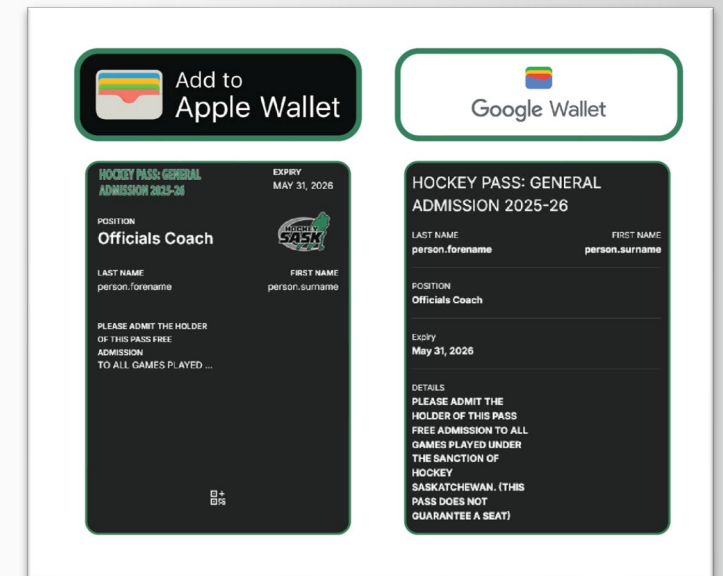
Add to Apple Wallet

Google Wallet

HOCKEY PASS: GENERAL ADMISSION 2025-26

EXPIRY
MAY 31, 2026

POSITION
Officials Coach

HOCKEY SASK

LAST NAME
person.forename

FIRST NAME
person.surname

PLEASE ADMIT THE HOLDER OF THIS PASS FREE ADMISSION
TO ALL GAMES PLAYED ...

HOCKEY PASS: GENERAL ADMISSION 2025-26

LAST NAME
person.forename

FIRST NAME
person.surname

POSITION
Officials Coach

Expiry
May 31, 2026

DETAILS
PLEASE ADMIT THE HOLDER OF THIS PASS FREE ADMISSION TO ALL GAMES PLAYED UNDER THE SANCTION OF HOCKEY SASKATCHEWAN. (THIS PASS DOES NOT GUARANTEE A SEAT)